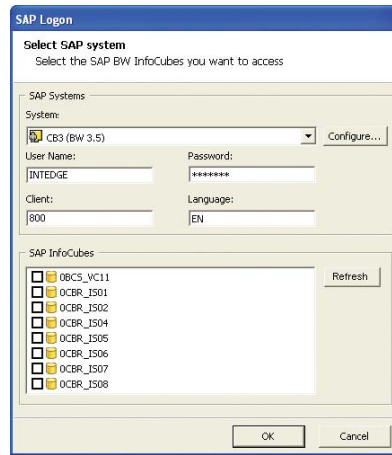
SAP Logon

Select SAP system
Select the SAP BW InfoCubes you want to access

SAP Systems
System:
CB3 (BW 3.5)
Configure...
User Name:
INTEDGE
Password:
*******
Client:
800
Language:
EN

SAP InfoCubes
0BCS_VC11
0CBR_IS01
0CBR_IS02
0CBR_IS04
0CBR_IS05
0CBR_IS06
0CBR_IS07
0CBR_IS08
Refresh

OK
Cancel